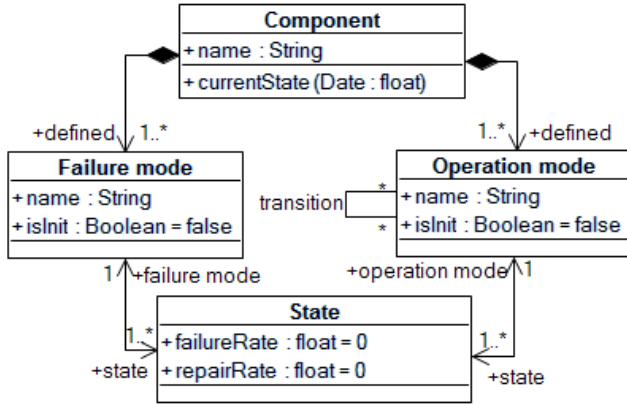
Component
+name : String
+currentState(Date : float)

+defined 1..*
1..* +defined

Failure mode
+name : String
+isInit : Boolean = false

Operation mode
+name : String
+isInit : Boolean = false

transition
*
*

1 +failure mode
+operation mode 1

State
+failureRate : float = 0
+repairRate : float = 0

1..*
+state
1..*
+state